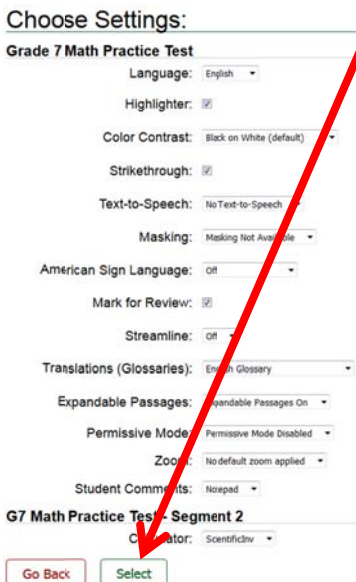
Choose Settings:

Grade 7 Math Practice Test

Language: English

Highlighter:

Color Contrast: Black on White (default)

Strikethrough:

Text-to-Speech: No Text-to-Speech

Masking: Masking Not Available

American Sign Language: Off

Mark for Review:

Streamline: Off

Translations (Glossaries): English Glossary

Expandable Passages: Expandable Passages On

Permissive Mode: Permissive Mode Disabled

Zoom: No default zoom applied

Student Comments: Notepad

G7 Math Practice Test Segment 2

Calculator: ScientificInv

Go Back Select